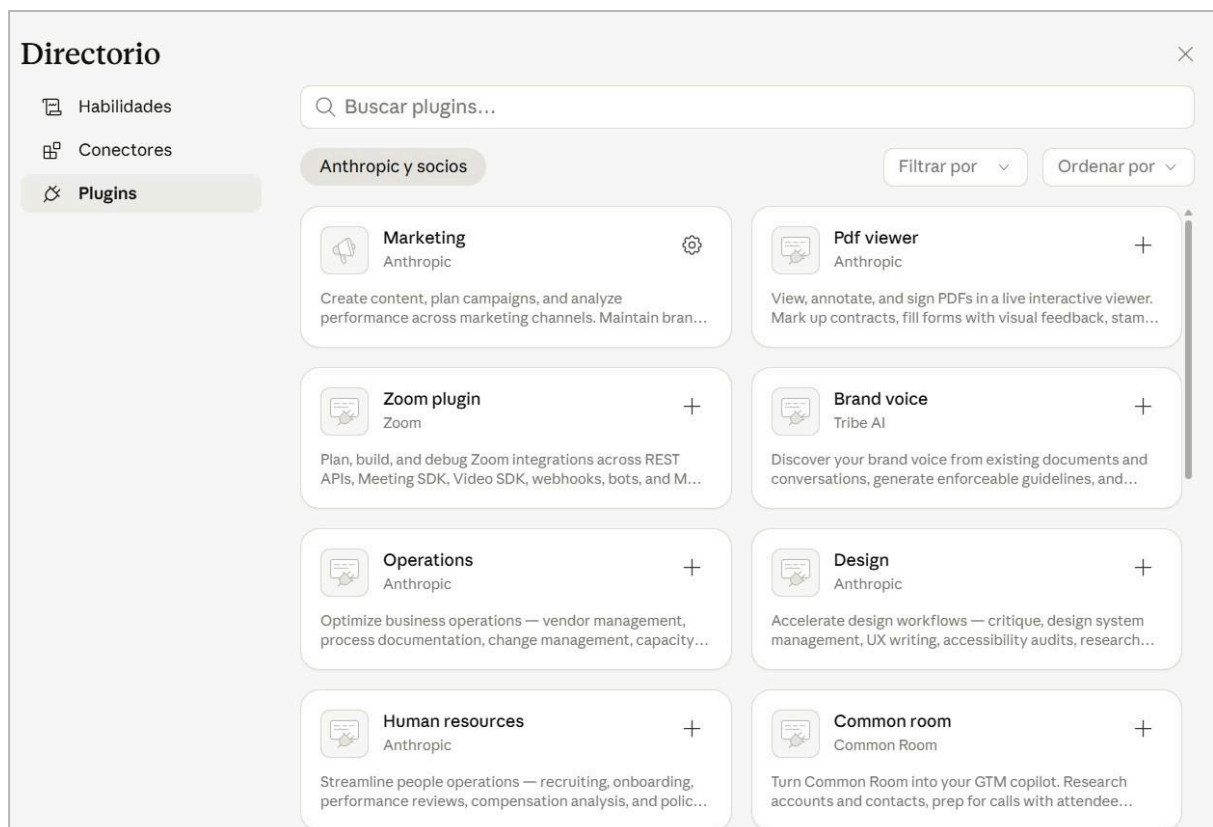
Directorio

×

Habilidades

Conectores

Plugins

Buscar plugins...

Anthropic y socios

Filtrar por

Ordenar por

Marketing
Anthropic

Create content, plan campaigns, and analyze performance across marketing channels. Maintain bran...

Pdf viewer
Anthropic

+

View, annotate, and sign PDFs in a live interactive viewer. Mark up contracts, fill forms with visual feedback, stam...

Zoom plugin
Zoom

+

Plan, build, and debug Zoom integrations across REST APIs, Meeting SDK, Video SDK, webhooks, bots, and M...

Brand voice
Tribe AI

+

Discover your brand voice from existing documents and conversations, generate enforceable guidelines, and...

Operations
Anthropic

+

Optimize business operations — vendor management, process documentation, change management, capacity...

Design
Anthropic

+

Accelerate design workflows — critique, design system management, UX writing, accessibility audits, research...

Human resources
Anthropic

+

Streamline people operations — recruiting, onboarding, performance reviews, compensation analysis, and polic...

Common room
Common Room

+

Turn Common Room into your GTM copilot. Research accounts and contacts, prep for calls with attendee...